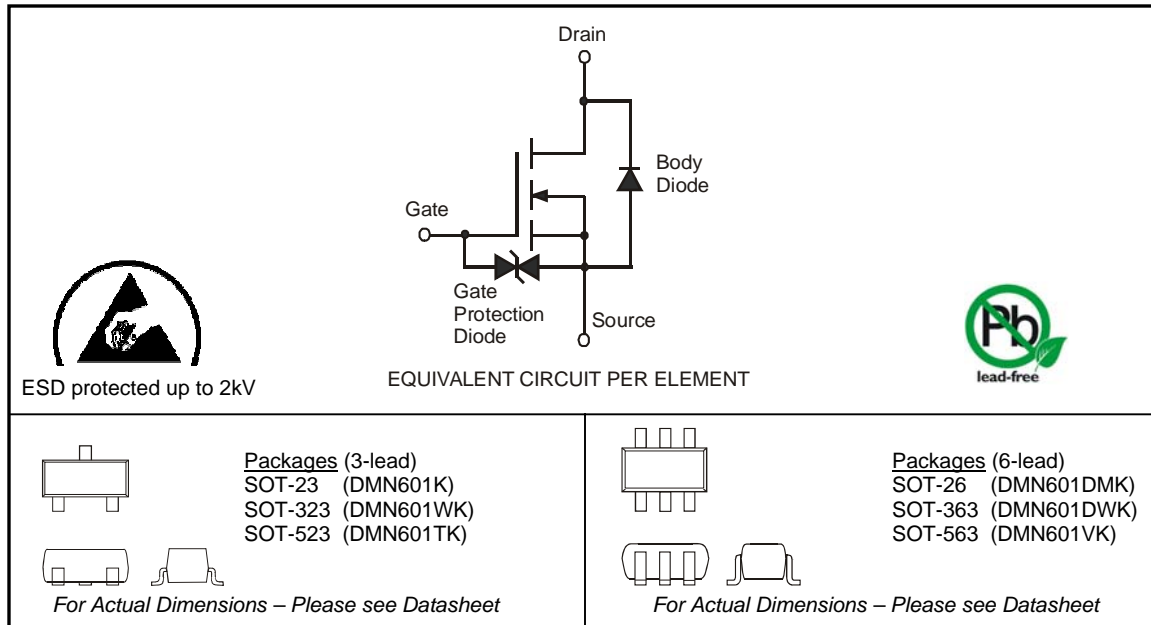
Drain

Body Diode

Gate

Gate Protection Diode

Source

ESD protected up to 2kV

EQUIVALENT CIRCUIT PER ELEMENT

Pb

lead-free

Packages (3-lead)
SOT-23 (DMN601K)
SOT-323 (DMN601WK)
SOT-523 (DMN601TK)

For Actual Dimensions – Please see Datasheet

Packages (6-lead)
SOT-26 (DMN601DMK)
SOT-363 (DMN601DWK)
SOT-563 (DMN601VK)

For Actual Dimensions – Please see Datasheet